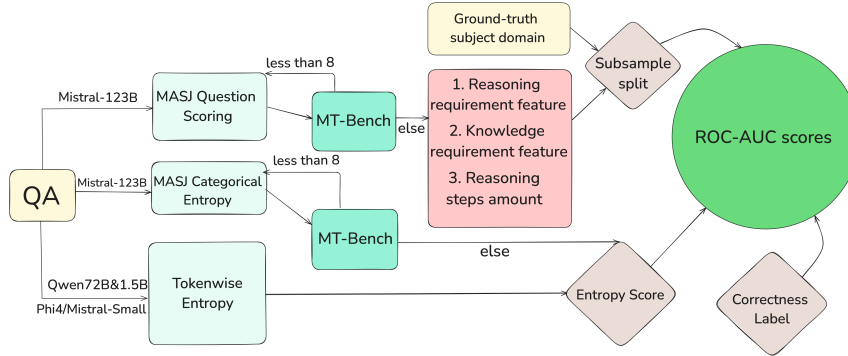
Ground-truth subject domain

Subsample split

ROC-AUC scores

less than 8

Mistral-123B

MASJ Question Scoring

MT-Bench

else

1. Reasoning requirement feature

2. Knowledge requirement feature

3. Reasoning steps amount

less than 8

QA

Mistral-123B

MASJ Categorical Entropy

MT-Bench

else

Qwen72B&1.5B

Phi4/Mistral-Small

Tokenwise Entropy

Entropy Score

Correctness Label